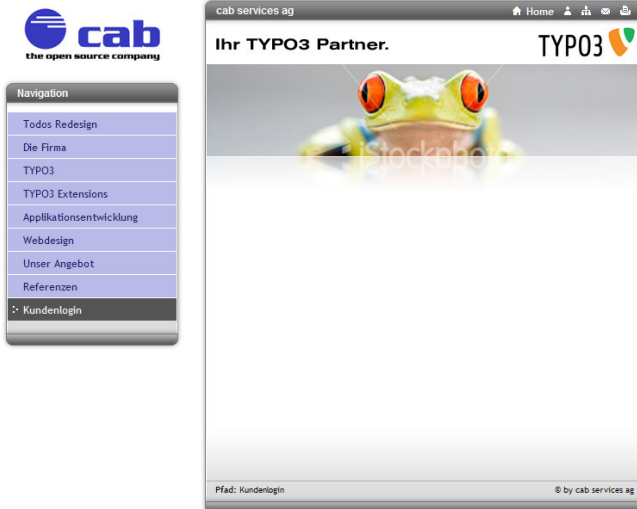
cab
the open source company

Navigation

Todos Redesign
Die Firma
TYPO3
TYPO3 Extensions
Applikationsentwicklung
Webdesign
Unser Angebot
Referenzen
Kundenlogin

cab services ag

Home

Ihr TYPO3 Partner.

TYPO3

iStockphoto

Pfad: Kundenlogin

© by cab services ag